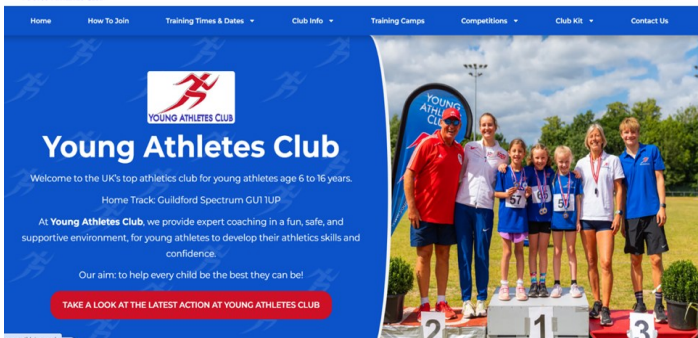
Home How To Join Training Times & Dates ▾ Club Info ▾ Training Camps Competitions ▾ Club Kit ▾ Contact Us

YOUNG ATHLETES CLUB

Young Athletes Club

Welcome to the UK's top athletics club for young athletes age 6 to 16 years.

Home Track: Guildford Spectrum GU1 1UP

At **Young Athletes Club**, we provide expert coaching in a fun, safe, and supportive environment, for young athletes to develop their athletics skills and confidence.

Our aim: to help every child be the best they can be!

TAKE A LOOK AT THE LATEST ACTION AT YOUNG ATHLETES CLUB

YOUNG ATHLETES CLUB

57 60 57

2 1 3